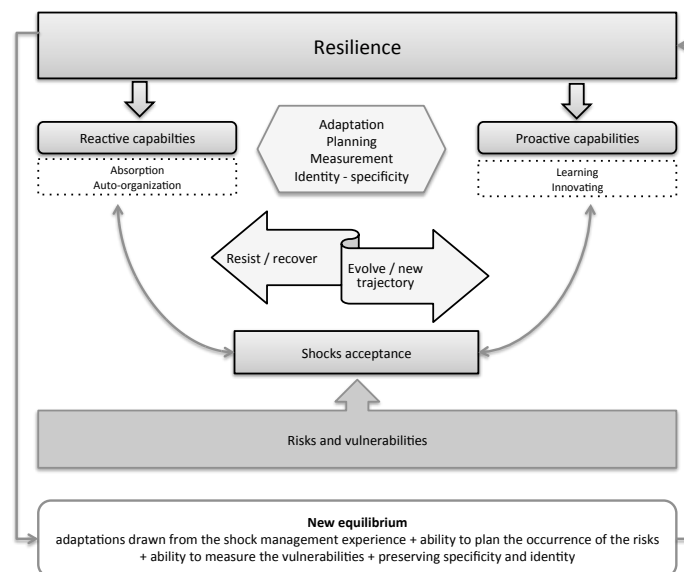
Resilience

Reactive capabilties

Absorption
Auto-organization

Adaptation
Planning
Measurement
Identity - specificity

Proactive capabilities

Learning
Innovating

Resist / recover

Evolve / new trajectory

Shocks acceptance

Risks and vulnerabilities

New equilibrium
adaptations drawn from the shock management experience + ability to plan the occurrence of the risks + ability to measure the vulnerabilities + preserving specificity and identity